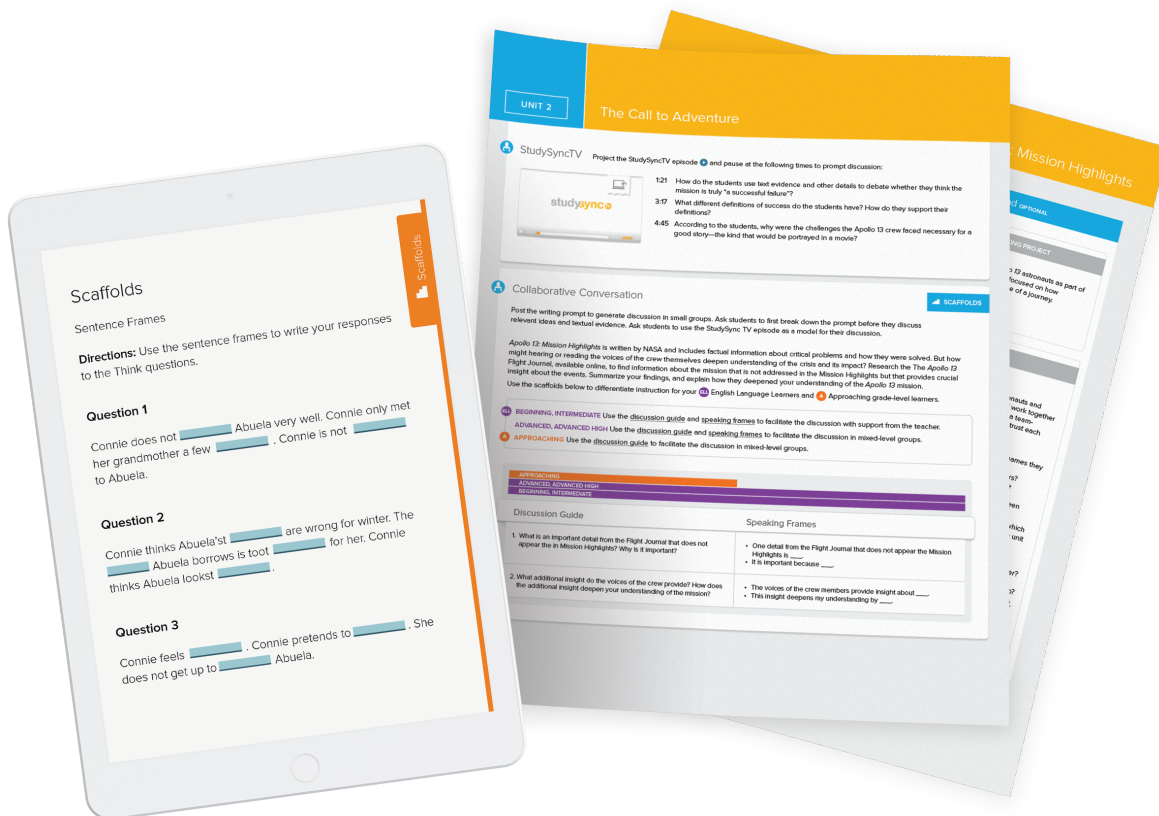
Scaffolds

Scaffolds

Sentence Frames

Directions: Use the sentence frames to write your responses to the Think questions.

Question 1

Connie does not ______ Abuela very well. Connie only met her grandmother a few ______. Connie is not ______ to Abuela.

Question 2

Connie thinks Abuela's ______ are wrong for winter. The ______ Abuela borrows is too ______ for her. Connie thinks Abuela looks ______.

Question 3

Connie feels ______. Connie pretends to ______. She does not get up to ______ Abuela.

UNIT 2

The Call to Adventure

StudySyncTV

Project the StudySyncTV episode and pause at the following times to prompt discussion:

studysync

1:21 How do the students use text evidence and other details to debate whether they think the mission is truly "a successful failure"?

3:17 What different definitions of success do the students have? How do they support their definitions?

4:45 According to the students, why were the challenges the Apollo 13 crew faced necessary for a good story—the kind that would be portrayed in a movie?

Collaborative Conversation

SCAFFOLDS

Post the writing prompt to generate discussion in small groups. Ask students to first break down the prompt before they discuss relevant ideas and textual evidence. Ask students to use the StudySync TV episode as a model for their discussion.

Apollo 13: Mission Highlights is written by NASA and includes factual information about critical problems and how they were solved. But how might hearing or reading the voices of the crew themselves deepen understanding of the crisis and its impact? Research the The Apollo 13 Flight Journal, available online, to find information about the mission that is not addressed in the Mission Highlights but that provides crucial insight about the events. Summarize your findings, and explain how they deepened your understanding of the Apollo 13 mission.

Use the scaffolds below to differentiate instruction for your ELL English Language Learners and A Approaching grade-level learners.

ELL BEGINNING, INTERMEDIATE Use the discussion guide and speaking frames to facilitate the discussion with support from the teacher.

ADVANCED, ADVANCED HIGH Use the discussion guide and speaking frames to facilitate the discussion in mixed-level groups.

A APPROACHING Use the discussion guide to facilitate the discussion in mixed-level groups.

APPROACHING
ADVANCED, ADVANCED HIGH
BEGINNING, INTERMEDIATE

| Discussion Guide | Speaking Frames |
|---|---|
| 1. What is an important detail from the Flight Journal that does not appear in the Mission Highlights? Why is it important? | • One detail from the Flight Journal that does not appear the Mission Highlights is ___.<br>• It is important because ___. |
| 2. What additional insight do the voices of the crew provide? How does the additional insight deepen your understanding of the mission? | • The voices of the crew members provide insight about ___.<br>• This insight deepens my understanding by ___. |

: Mission Highlights

d OPTIONAL

ING PROJECT

13 astronauts as part of focused on how e of a journey.

nauts and work together team- trust each

ames they

rs?

en

which une

v?